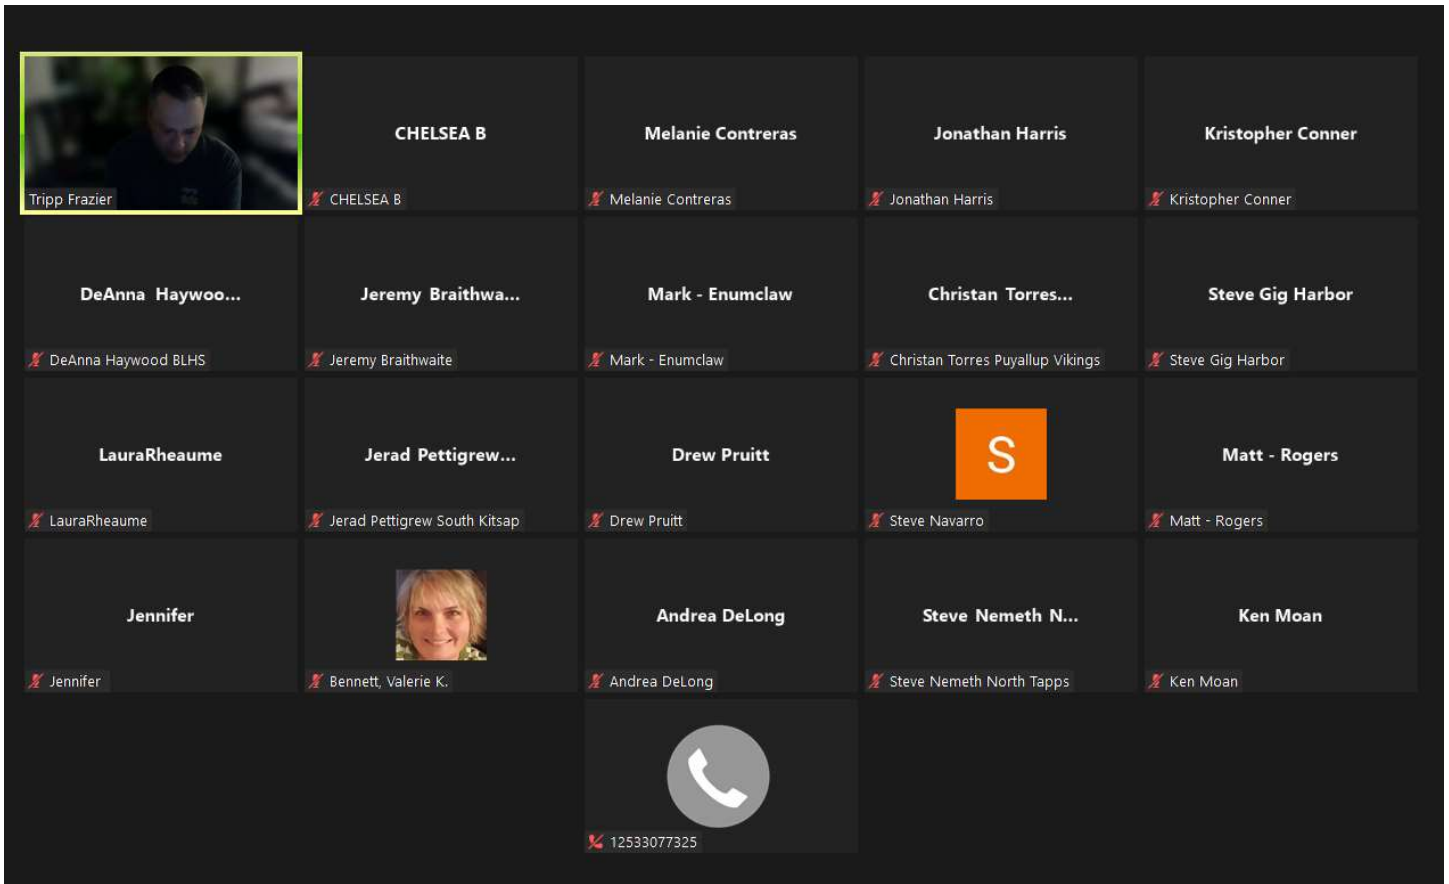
Tripp Frazier

CHELSEA B
CHELSEA B

Melanie Contreras
Melanie Contreras

Jonathan Harris
Jonathan Harris

Kristopher Conner
Kristopher Conner

DeAnna Haywoo...
DeAnna Haywood BLHS

Jeremy Braithwa...
Jeremy Braithwaite

Mark - Enumclaw
Mark - Enumclaw

Christan Torres...
Christan Torres Puyallup Vikings

Steve Gig Harbor
Steve Gig Harbor

LauraRheaume
LauraRheaume

Jerad Pettigrew...
Jerad Pettigrew South Kitsap

Drew Pruitt
Drew Pruitt

S
Steve Navarro

Matt - Rogers
Matt - Rogers

Jennifer
Jennifer

Bennett, Valerie K.

Andrea DeLong
Andrea DeLong

Steve Nemeth N...
Steve Nemeth North Tapps

Ken Moan
Ken Moan

12533077325